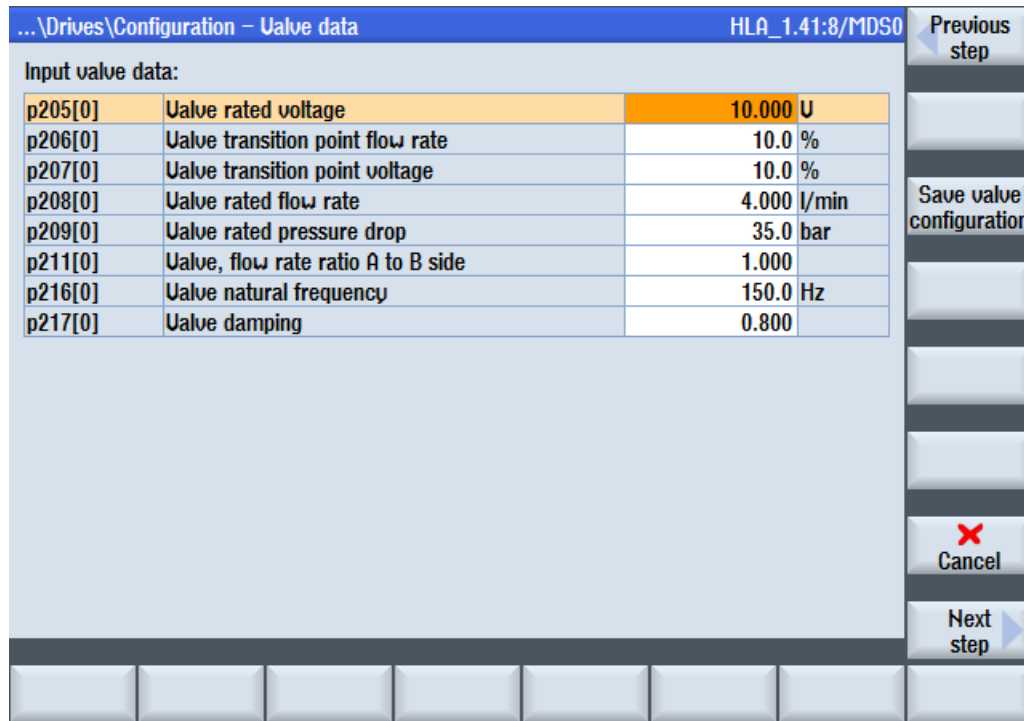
...\Drives\Configuration – Valve data HLA_1.41:8/MDS0

Input valve data:

| p205[0] | Valve rated voltage | 10.000 | V |
|---|---|---|---|
| p206[0] | Valve transition point flow rate | 10.0 | % |
| p207[0] | Valve transition point voltage | 10.0 | % |
| p208[0] | Valve rated flow rate | 4.000 | l/min |
| p209[0] | Valve rated pressure drop | 35.0 | bar |
| p211[0] | Valve, flow rate ratio A to B side | 1.000 | |
| p216[0] | Valve natural frequency | 150.0 | Hz |
| p217[0] | Valve damping | 0.800 | |

Previous step

Save valve configuration

Cancel

Next step